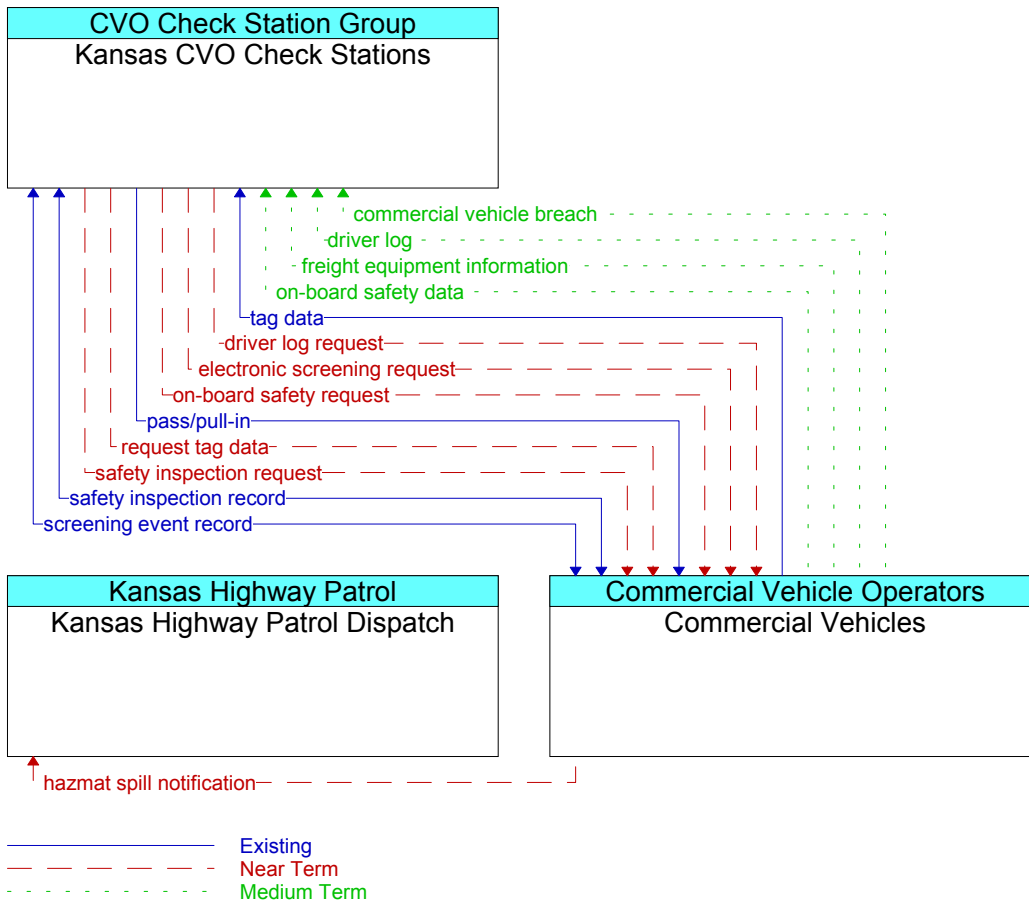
CVO Check Station Group
Kansas CVO Check Stations

commercial vehicle breach
driver log
freight equipment information
on-board safety data
tag data
driver log request
electronic screening request
on-board safety request
pass/pull-in
request tag data
safety inspection request
safety inspection record
screening event record

Kansas Highway Patrol
Kansas Highway Patrol Dispatch

Commercial Vehicle Operators
Commercial Vehicles

hazmat spill notification

Existing
Near Term
Medium Term